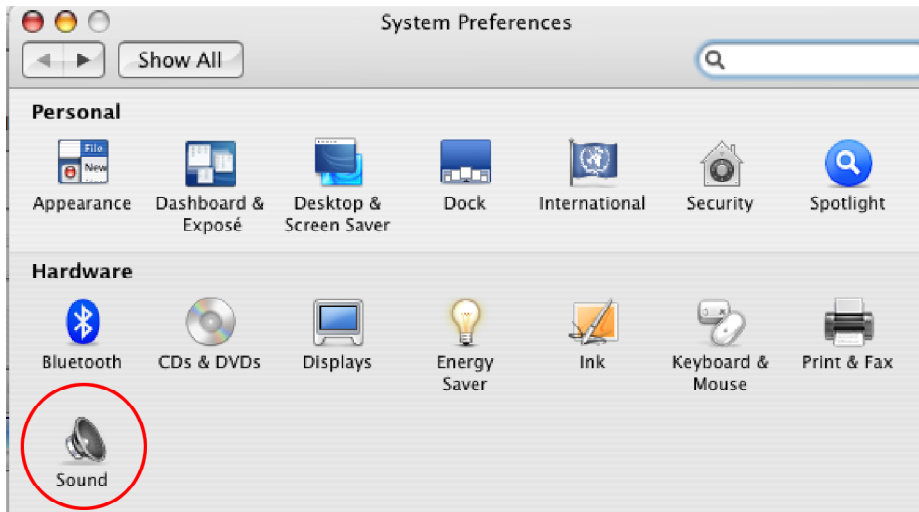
System Preferences

Show All

Personal

Appearance
Dashboard & Exposé
Desktop & Screen Saver
Dock
International
Security
Spotlight

File
New

Hardware

Bluetooth
CDs & DVDs
Displays
Energy Saver
Ink
Keyboard & Mouse
Print & Fax
Sound